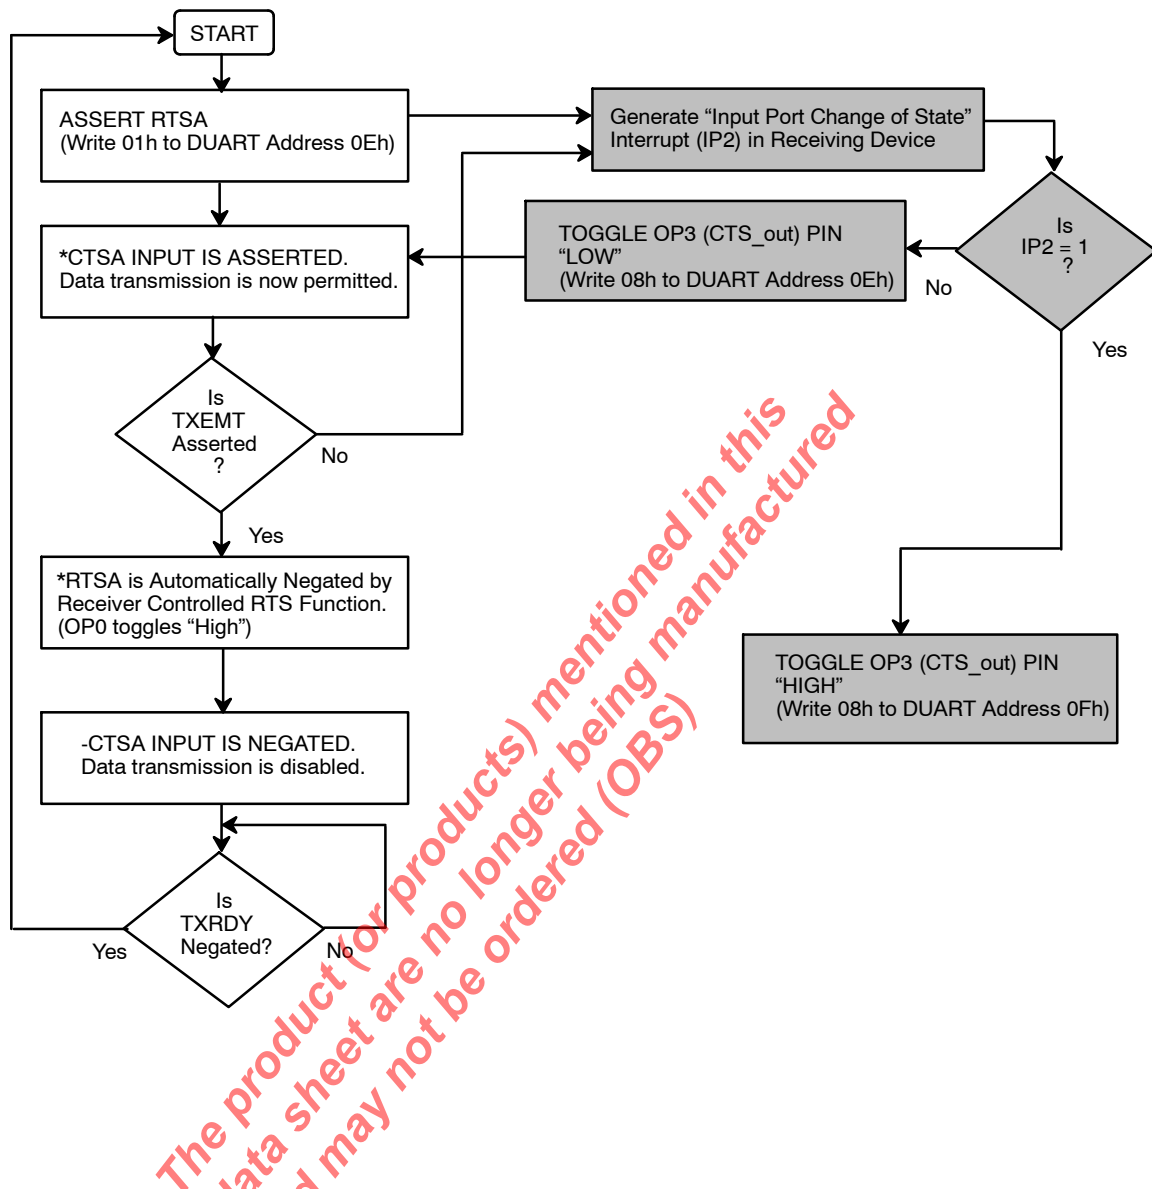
START

ASSERT RTSA
(Write 01h to DUART Address 0Eh)

Generate “Input Port Change of State” Interrupt (IP2) in Receiving Device

Is
IP2 = 1
?

TOGGLE OP3 (CTS_out) PIN
“LOW”
(Write 08h to DUART Address 0Eh)

No

Yes

*CTSA INPUT IS ASSERTED.
Data transmission is now permitted.

Is
TXEMT
Asserted
?

No

Yes

*RTSA is Automatically Negated by Receiver Controlled RTS Function.
(OP0 toggles “High”)

TOGGLE OP3 (CTS_out) PIN
“HIGH”
(Write 08h to DUART Address 0Fh)

-CTSA INPUT IS NEGATED.
Data transmission is disabled.

Is
TXRDY
Negated?

Yes

No

The product (or products) mentioned in this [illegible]ata sheet are no longer being manufactured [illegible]d may not be ordered (OBS)